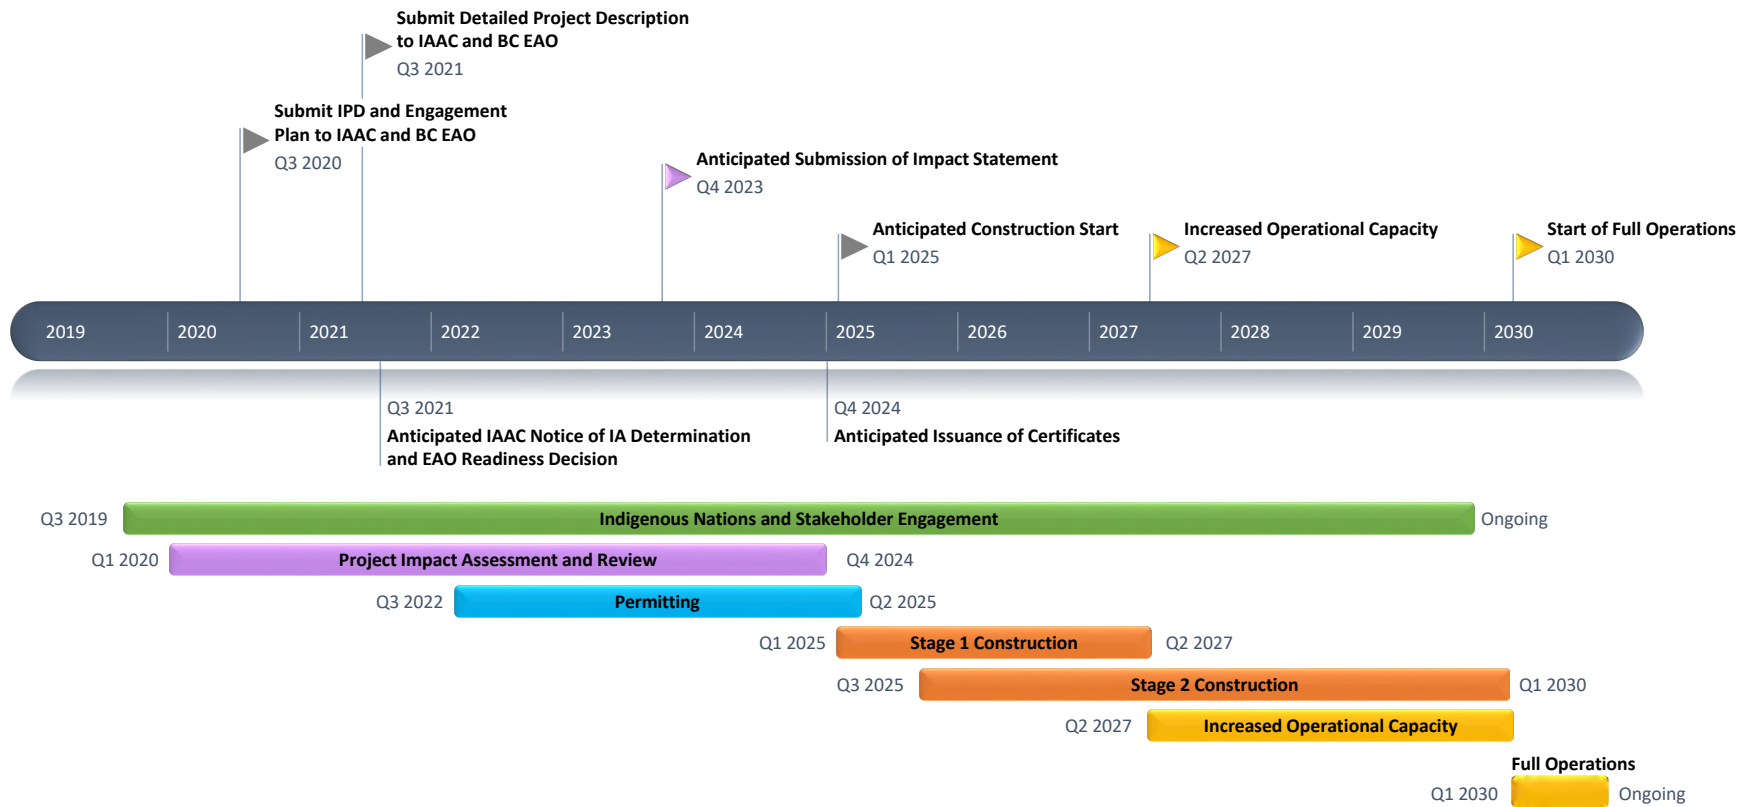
Submit Detailed Project Description to IAAC and BC EAO
Q3 2021

Submit IPD and Engagement Plan to IAAC and BC EAO
Q3 2020

Anticipated Submission of Impact Statement
Q4 2023

Anticipated Construction Start
Q1 2025

Increased Operational Capacity
Q2 2027

Start of Full Operations
Q1 2030

2019 2020 2021 2022 2023 2024 2025 2026 2027 2028 2029 2030

Q3 2021
Anticipated IAAC Notice of IA Determination and EAO Readiness Decision

Q4 2024
Anticipated Issuance of Certificates

Q3 2019 Indigenous Nations and Stakeholder Engagement Ongoing
Q1 2020 Project Impact Assessment and Review Q4 2024
Q3 2022 Permitting Q2 2025
Q1 2025 Stage 1 Construction Q2 2027
Q3 2025 Stage 2 Construction Q1 2030
Q2 2027 Increased Operational Capacity
Full Operations
Q1 2030 Ongoing